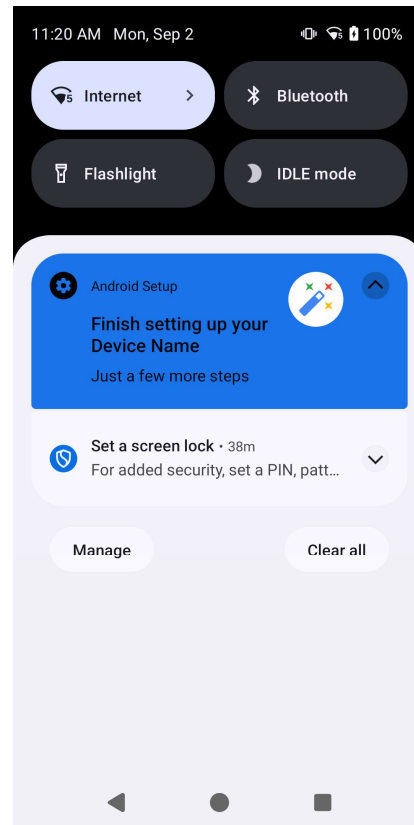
11:20 AM Mon, Sep 2 100%

Internet

Bluetooth

Flashlight

IDLE mode

Android Setup

Finish setting up your Device Name

Just a few more steps

Set a screen lock • 38m

For added security, set a PIN, patt...

Manage

Clear all